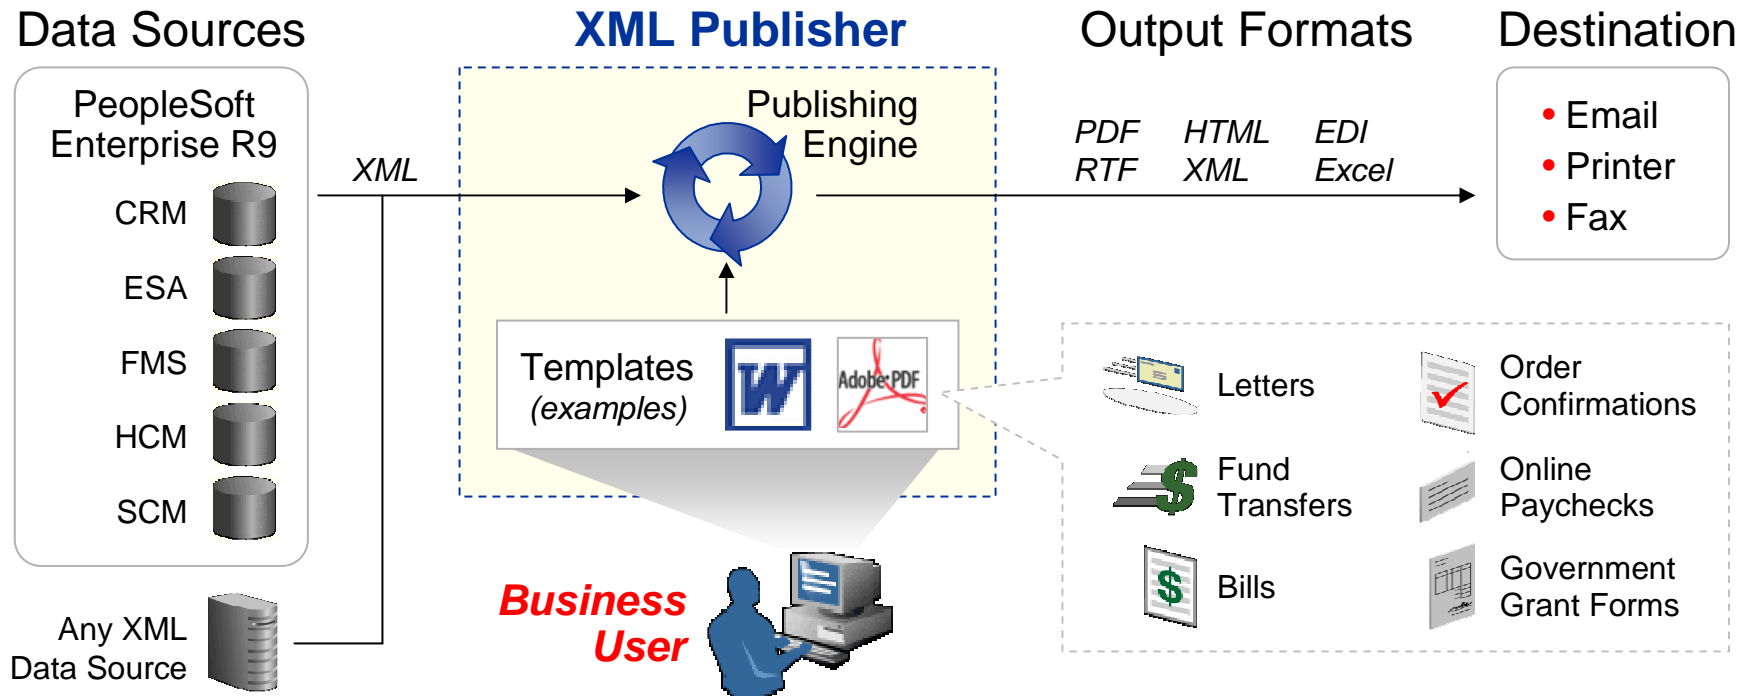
Data Sources

PeopleSoft Enterprise R9

CRM

ESA

FMS

HCM

SCM

Any XML Data Source

XML

XML Publisher

Publishing Engine

Templates (examples)

Adobe PDF

Business User

Output Formats

PDF RTF

HTML XML

EDI Excel

Destination

• Email
• Printer
• Fax

Letters

Order Confirmations

Fund Transfers

Online Paychecks

Bills

Government Grant Forms